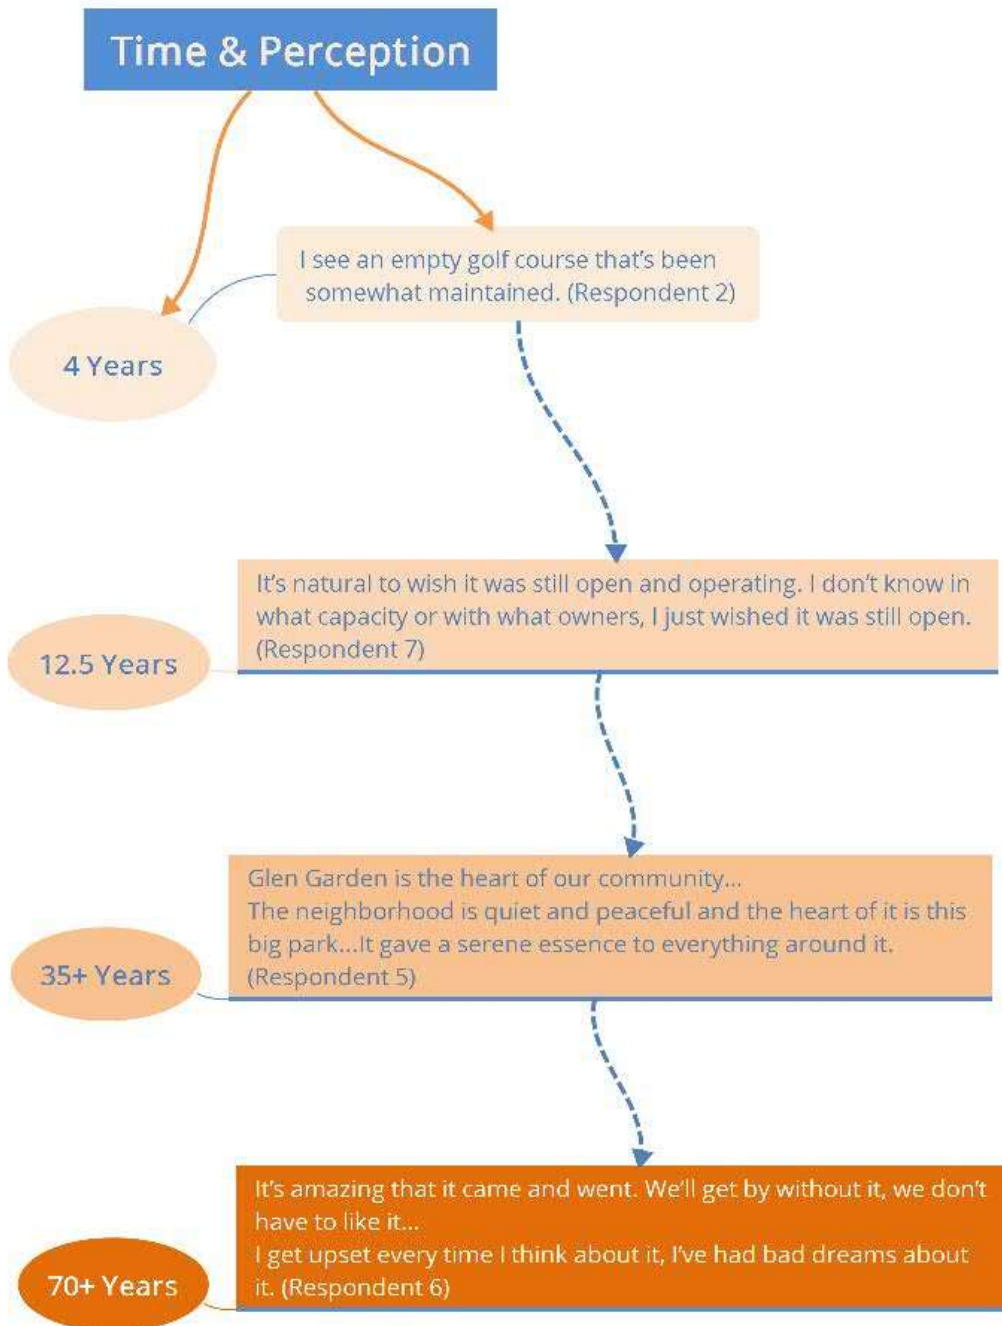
Time & Perception

I see an empty golf course that's been somewhat maintained. (Respondent 2)

4 Years

It's natural to wish it was still open and operating. I don't know in what capacity or with what owners, I just wished it was still open. (Respondent 7)

12.5 Years

Glen Garden is the heart of our community...
The neighborhood is quiet and peaceful and the heart of it is this big park...It gave a serene essence to everything around it. (Respondent 5)

35+ Years

It's amazing that it came and went. We'll get by without it, we don't have to like it...
I get upset every time I think about it, I've had bad dreams about it. (Respondent 6)

70+ Years